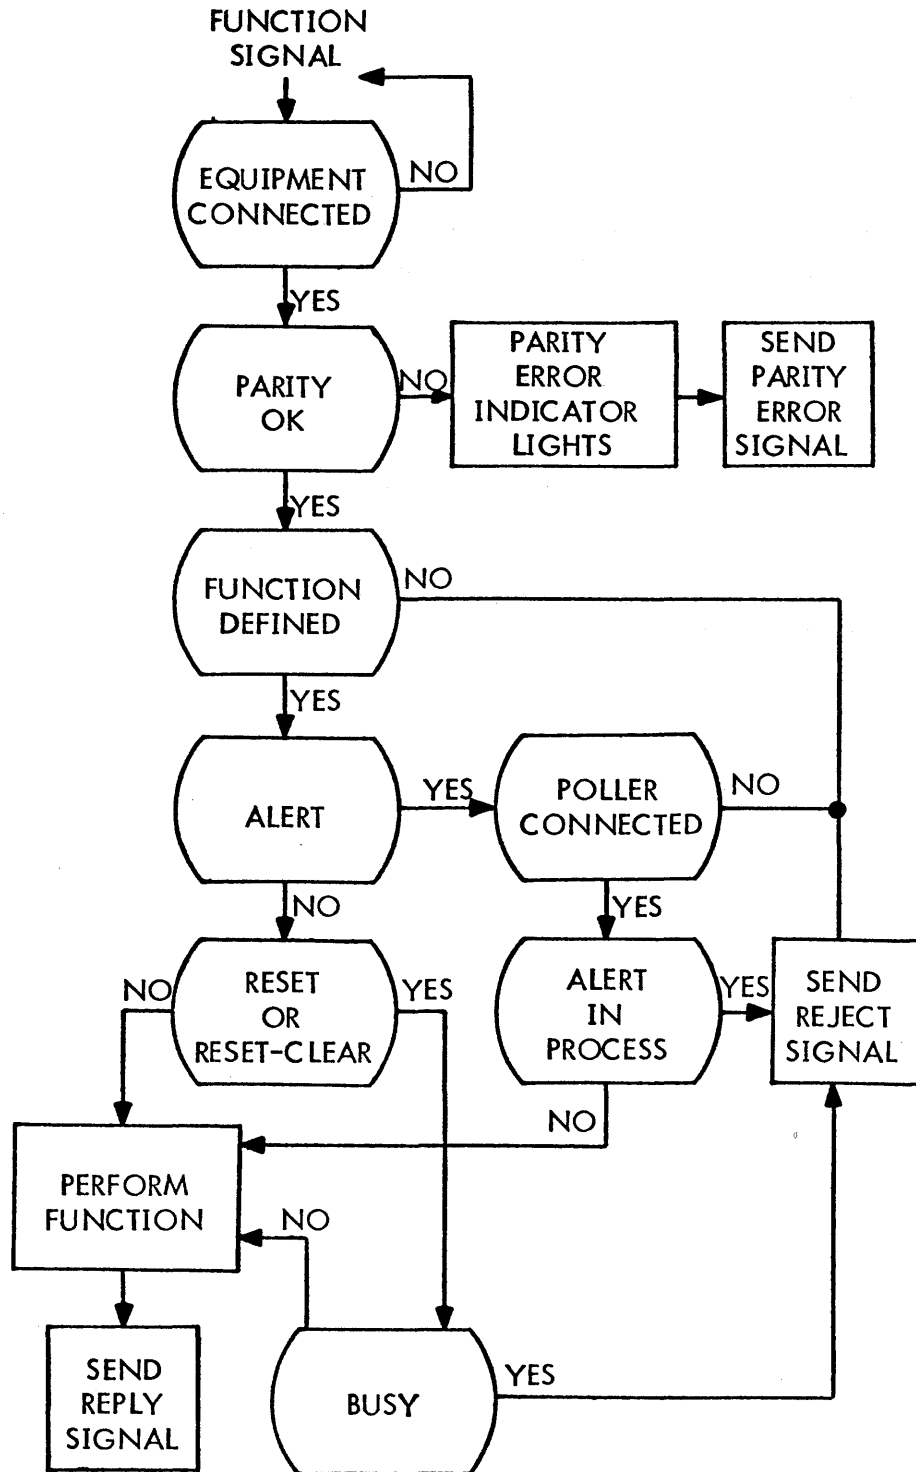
FUNCTION SIGNAL

EQUIPMENT CONNECTED

NO

YES

PARITY OK

NO

PARITY ERROR INDICATOR LIGHTS

SEND PARITY ERROR SIGNAL

YES

FUNCTION DEFINED

NO

YES

ALERT

YES

POLLER CONNECTED

NO

NO

YES

NO

RESET OR RESET-CLEAR

YES

ALERT IN PROCESS

YES

SEND REJECT SIGNAL

NO

PERFORM FUNCTION

NO

SEND REPLY SIGNAL

BUSY

YES